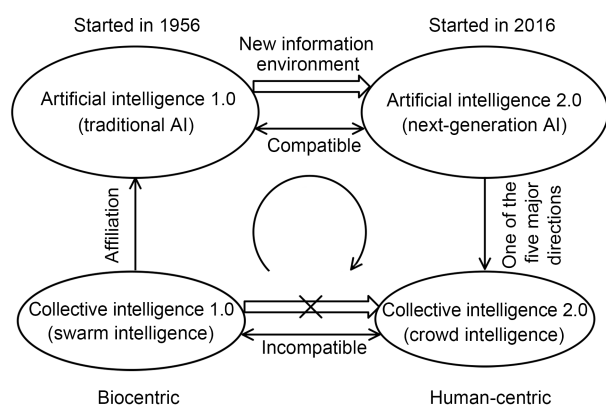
Started in 1956

Started in 2016

New information environment

Artificial intelligence 1.0
(traditional AI)

Artificial intelligence 2.0
(next-generation AI)

Compatible

Affiliation

One of the five major directions

Collective intelligence 1.0
(swarm intelligence)

Collective intelligence 2.0
(crowd intelligence)

Incompatible

Biocentric

Human-centric